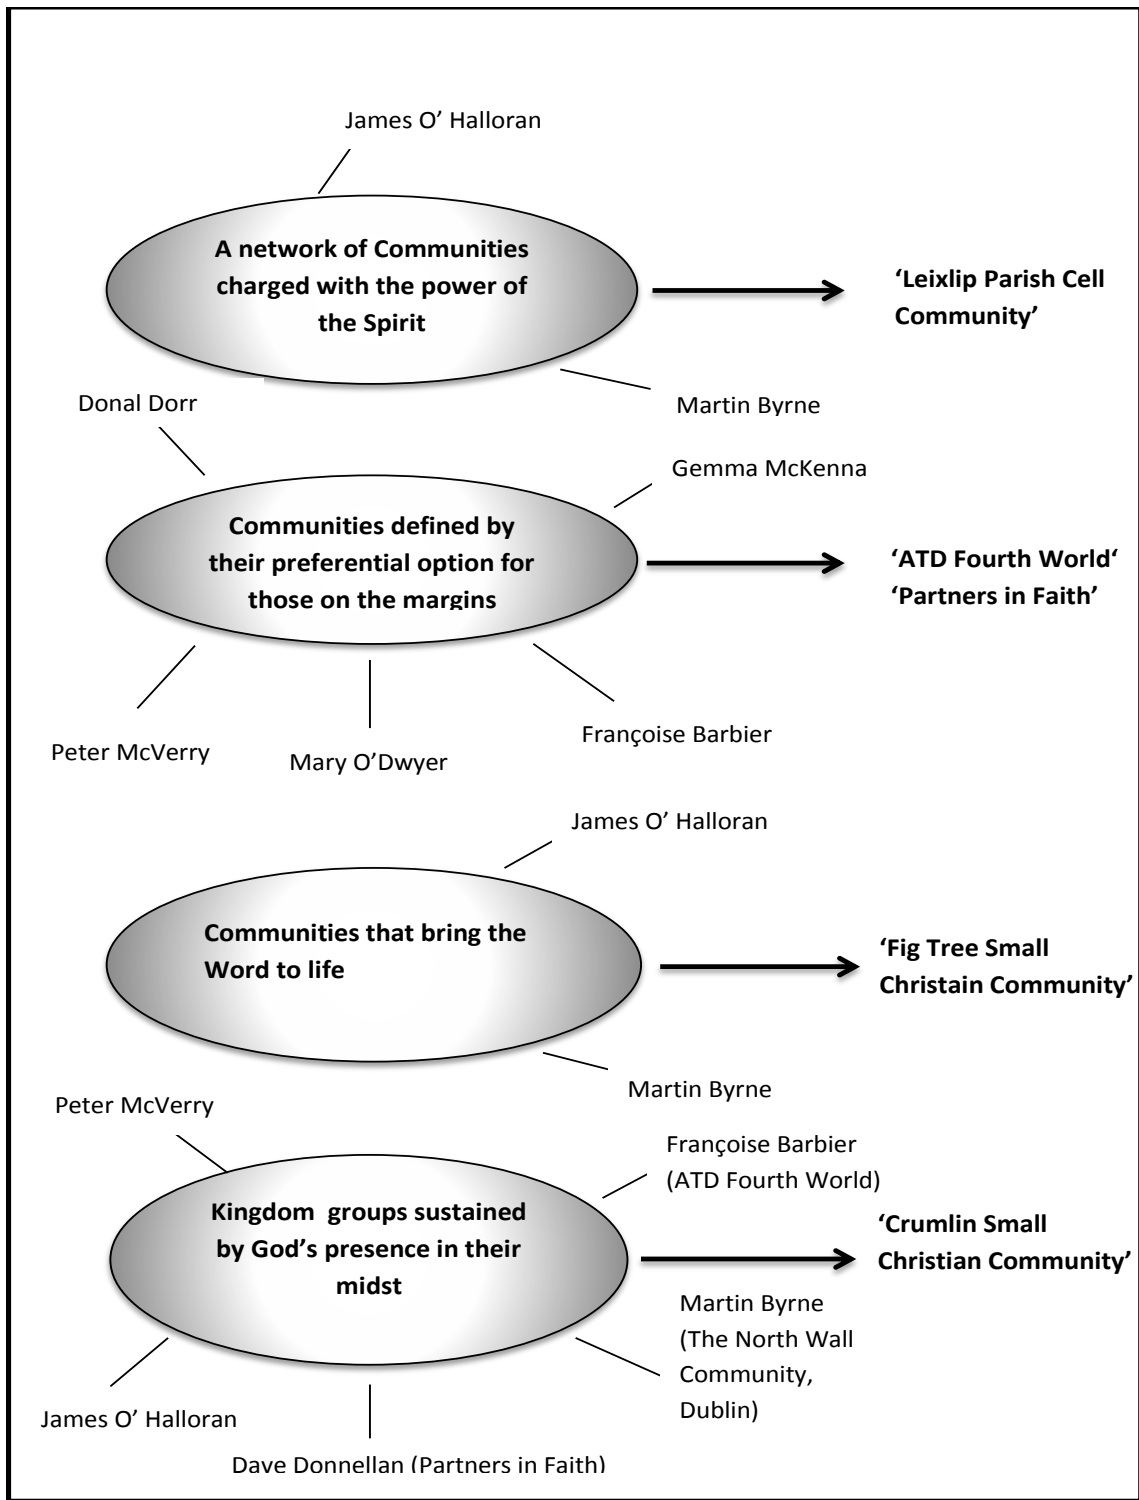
James O' Halloran

A network of Communities charged with the power of the Spirit

'Leixlip Parish Cell Community'

Donal Dorr

Martin Byrne

Gemma McKenna

Communities defined by their preferential option for those on the margins

'ATD Fourth World'
'Partners in Faith'

Peter McVerry

Mary O'Dwyer

Françoise Barbier

James O' Halloran

Communities that bring the Word to life

'Fig Tree Small Christain Community'

Martin Byrne

Peter McVerry

Françoise Barbier (ATD Fourth World)

Kingdom groups sustained by God's presence in their midst

'Crumlin Small Christian Community'

Martin Byrne (The North Wall Community, Dublin)

James O' Halloran

Dave Donnellan (Partners in Faith)